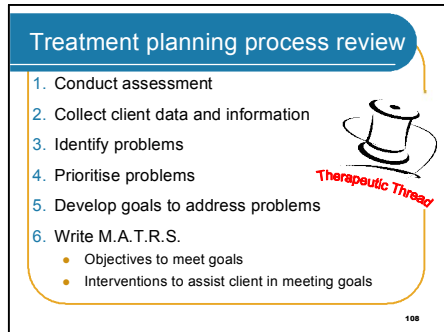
Treatment planning process review

1. Conduct assessment
2. Collect client data and information
3. Identify problems
4. Prioritise problems
5. Develop goals to address problems
6. Write M.A.T.R.S.
   - Objectives to meet goals
   - Interventions to assist client in meeting goals

Therapeutic Thread

108